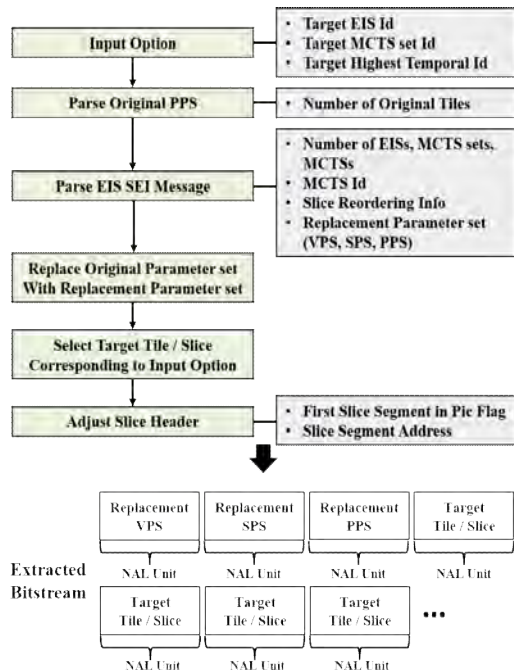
Input Option

- Target EIS Id
- Target MCTS set Id
- Target Highest Temporal Id

Parse Original PPS

- Number of Original Tiles

Parse EIS SEI Message

- Number of EISs, MCTS sets, MCTSs
- MCTS Id
- Slice Reordering Info
- Replacement Parameter set (VPS, SPS, PPS)

Replace Original Parameter set With Replacement Parameter set

Select Target Tile / Slice Corresponding to Input Option

Adjust Slice Header

- First Slice Segment in Pic Flag
- Slice Segment Address

Extracted Bitstream

| Replacement VPS | Replacement SPS | Replacement PPS | Target Tile / Slice |
|---|---|---|---|
| NAL Unit | NAL Unit | NAL Unit | NAL Unit |
| Target Tile / Slice | Target Tile / Slice | Target Tile / Slice | ... |
| NAL Unit | NAL Unit | NAL Unit | |